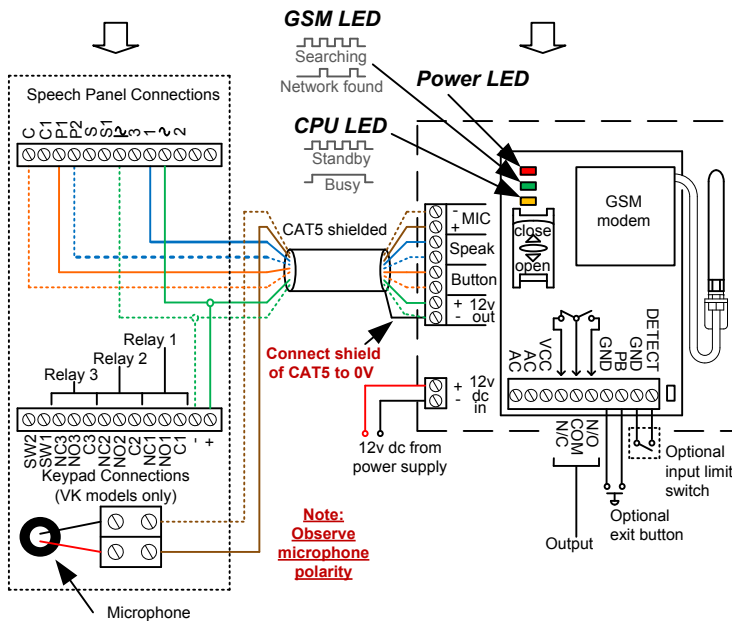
GSM LED
Searching
Network found
Power LED
CPU LED
Standby
Busy

Speech Panel Connections
C C1 P1 P2 S S1 R 3 1 2 2

CAT5 shielded

- MIC
+
Speak
Button
+ 12v
- out

close
open

GSM modem

Connect shield of CAT5 to 0V

Relay 1
Relay 2
Relay 3

SW2 SW1 NC3 NO3 C3 NC2 NO2 C2 NC1 NO1 C1 - +
Keypad Connections (VK models only)

+ 12v
- dc in

12v dc from power supply

AC AC VCC GND PB GND DETECT

N/C COM N/O

Optional input limit switch

Optional exit button

Output

Note: Observe microphone polarity

Microphone